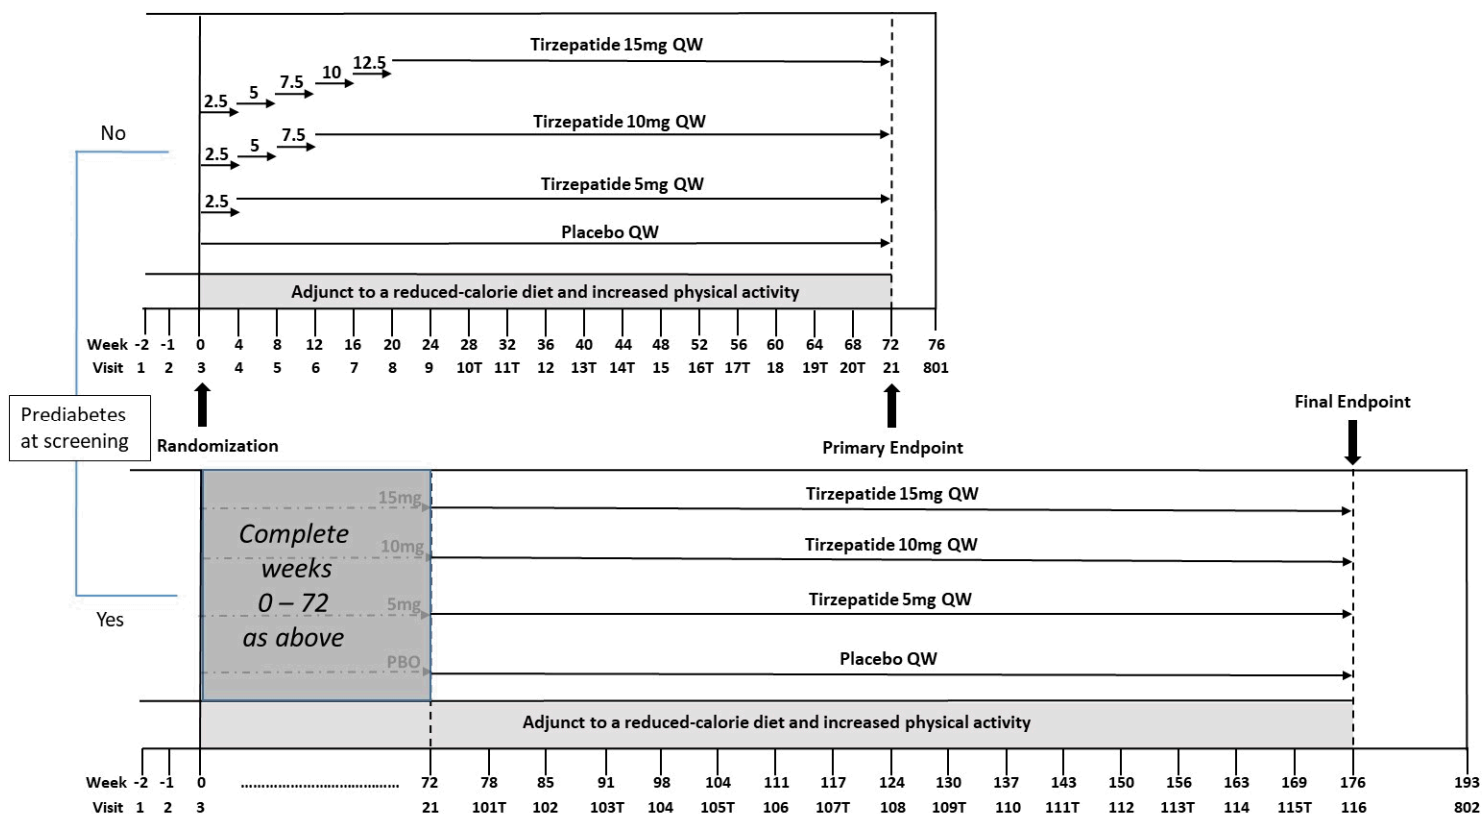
Tirzepatide 15mg QW

2.5 5 7.5 10 12.5

No

Tirzepatide 10mg QW

2.5 5 7.5

Tirzepatide 5mg QW

2.5

Placebo QW

Adjunct to a reduced-calorie diet and increased physical activity

| Week | -2 | -1 | 0 | 4 | 8 | 12 | 16 | 20 | 24 | 28 | 32 | 36 | 40 | 44 | 48 | 52 | 56 | 60 | 64 | 68 | 72 | 76 |
|---|---|---|---|---|---|---|---|---|---|---|---|---|---|---|---|---|---|---|---|---|---|---|
| Visit | 1 | 2 | 3 | 4 | 5 | 6 | 7 | 8 | 9 | 10T | 11T | 12 | 13T | 14T | 15 | 16T | 17T | 18 | 19T | 20T | 21 | 801 |

Prediabetes at screening

Randomization

Primary Endpoint

Final Endpoint

15mg

Tirzepatide 15mg QW

Complete weeks 0 – 72 as above

10mg

Tirzepatide 10mg QW

5mg

Tirzepatide 5mg QW

Yes

PBO

Placebo QW

Adjunct to a reduced-calorie diet and increased physical activity

| Week | -2 | -1 | 0 | .................... | 72 | 78 | 85 | 91 | 98 | 104 | 111 | 117 | 124 | 130 | 137 | 143 | 150 | 156 | 163 | 169 | 176 | 193 |
|---|---|---|---|---|---|---|---|---|---|---|---|---|---|---|---|---|---|---|---|---|---|---|
| Visit | 1 | 2 | 3 | | 21 | 101T | 102 | 103T | 104 | 105T | 106 | 107T | 108 | 109T | 110 | 111T | 112 | 113T | 114 | 115T | 116 | 802 |